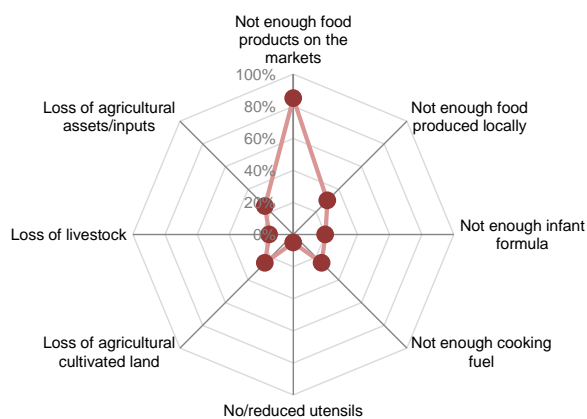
Not enough food products on the markets

100%
80%
60%
40%
20%
0%

Not enough food produced locally

Not enough infant formula

Not enough cooking fuel

No/reduced utensils

Loss of agricultural cultivated land

Loss of livestock

Loss of agricultural assets/inputs